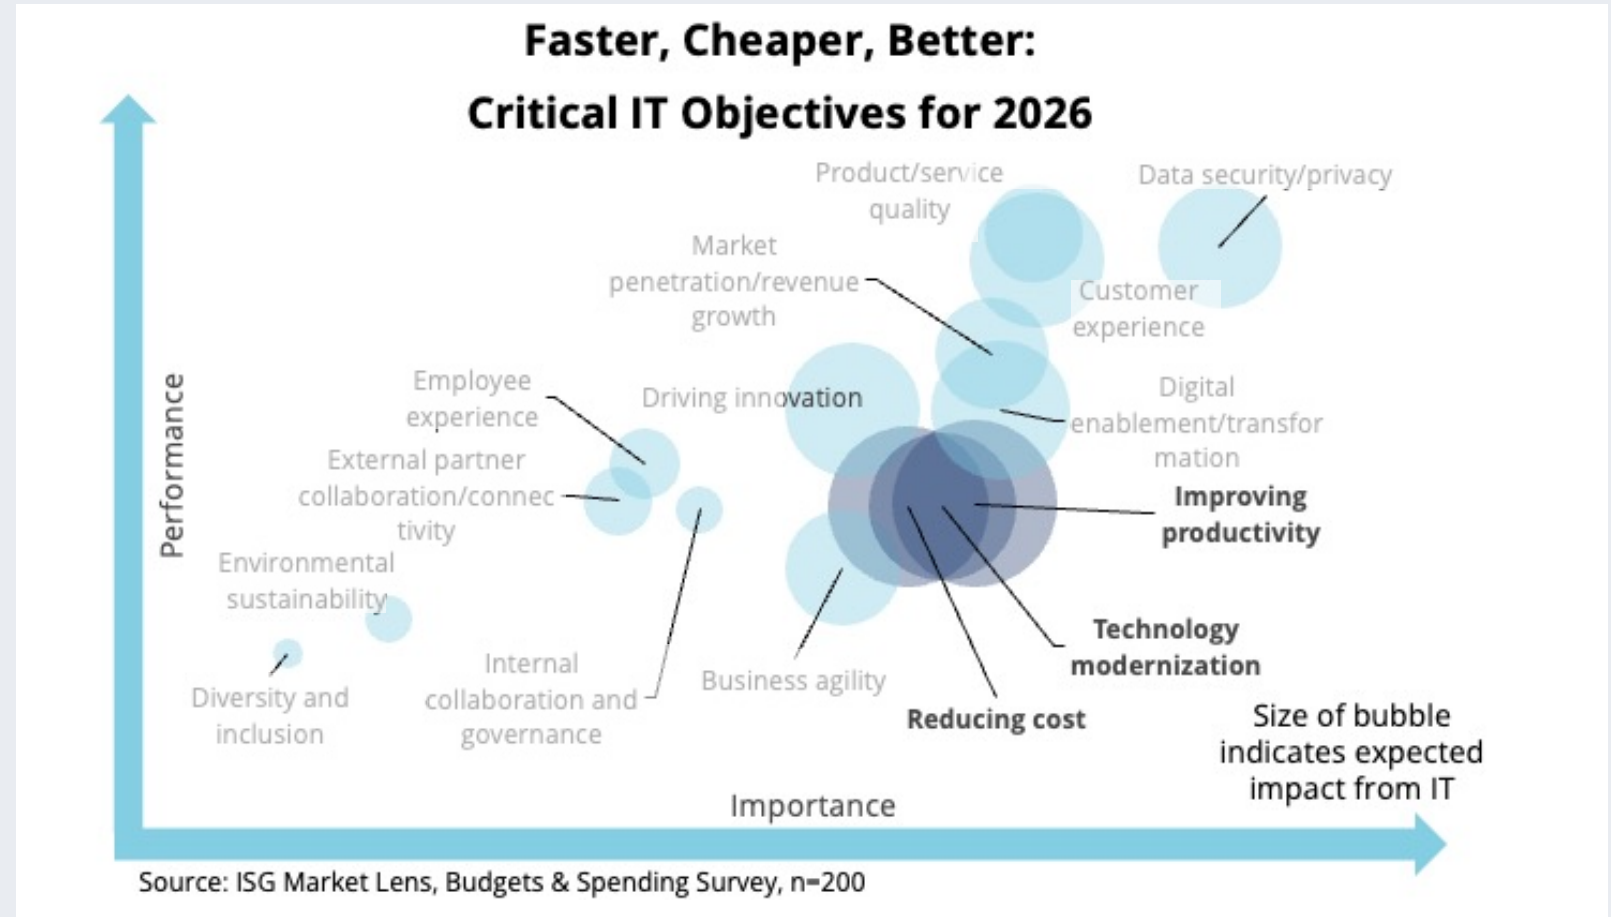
Faster, Cheaper, Better:

Critical IT Objectives for 2026

Product/service quality

Data security/privacy

Market penetration/revenue growth

Customer experience

Employee experience

Driving innovation

Digital enablement/transformation

External partner collaboration/connectivity

Improving productivity

Environmental sustainability

Performance

Technology modernization

Internal collaboration and governance

Business agility

Diversity and inclusion

Reducing cost

Size of bubble indicates expected impact from IT

Importance

Source: ISG Market Lens, Budgets & Spending Survey, n=200